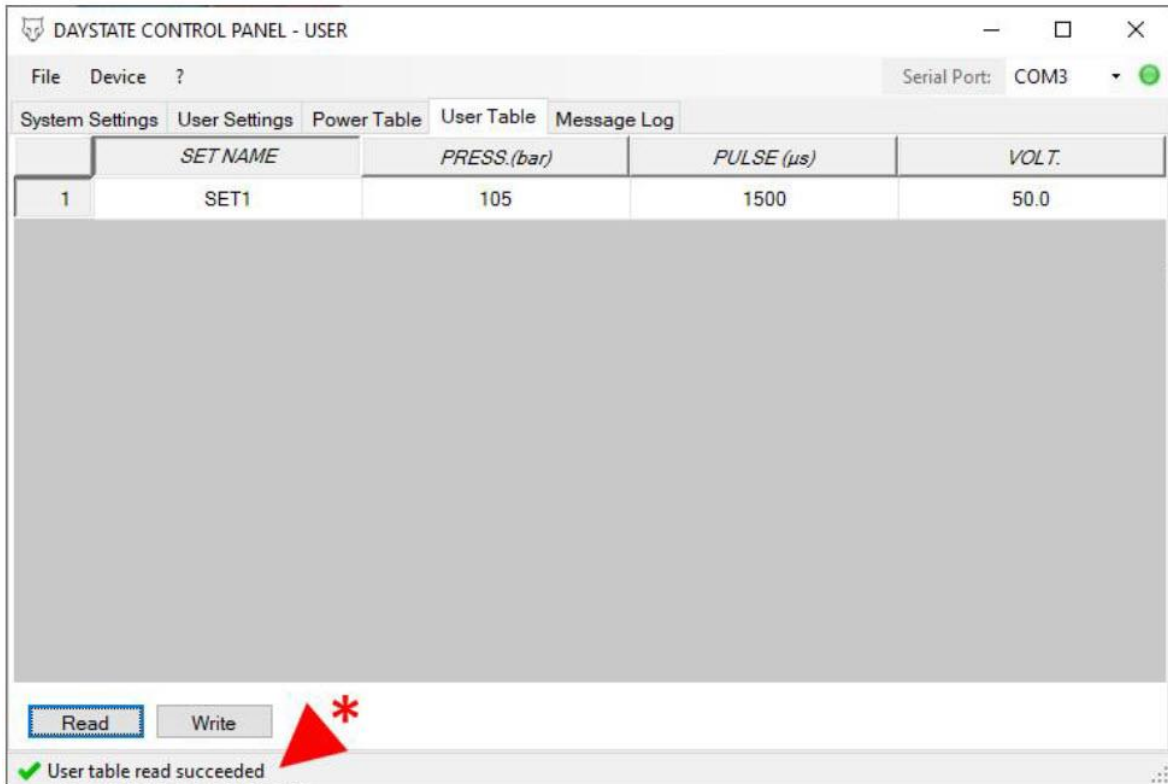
DAYSTATE CONTROL PANEL - USER

File Device ?

Serial Port: COM3

System Settings User Settings Power Table User Table Message Log

| | SET NAME | PRESS.(bar) | PULSE (µs) | VOLT. |
|---|---|---|---|---|
| 1 | SET1 | 105 | 1500 | 50.0 |

Read Write

*

User table read succeeded